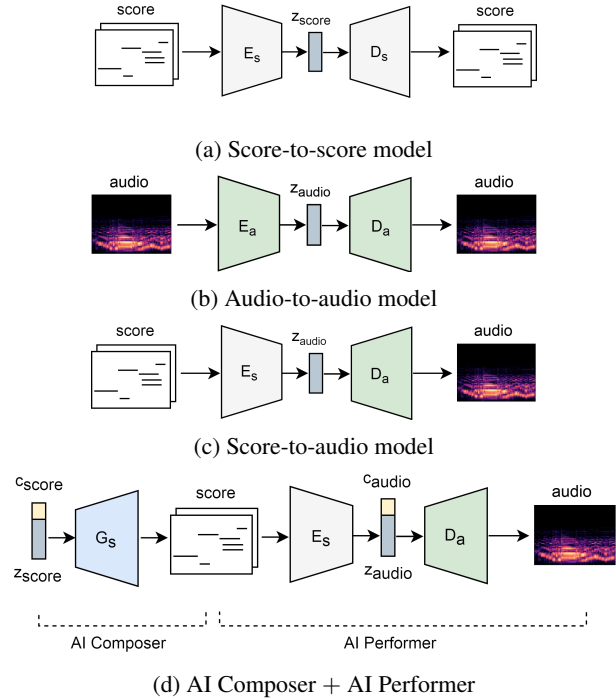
score

$E_s$

$z_{score}$

$D_s$

score

(a) Score-to-score model

audio

$E_a$

$z_{audio}$

$D_a$

audio

(b) Audio-to-audio model

score

$E_s$

$z_{audio}$

$D_a$

audio

(c) Score-to-audio model

$c_{score}$

$z_{score}$

$G_s$

score

$E_s$

$c_{audio}$

$z_{audio}$

$D_a$

audio

AI Composer

AI Performer

(d) AI Composer + AI Performer